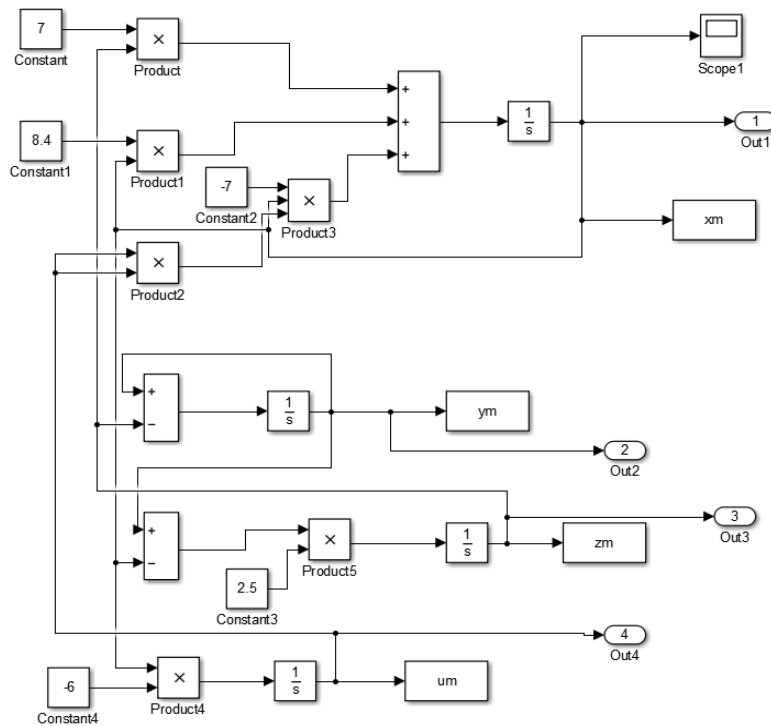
7
Constant
×
Product
Scope1
8.4
Constant1
×
Product1
-7
Constant2
×
Product3
+
+
+
$\frac{1}{s}$
1
Out1
xm
×
Product2
+
−
$\frac{1}{s}$
ym
2
Out2
3
Out3
+
−
×
Product5
$\frac{1}{s}$
zm
2.5
Constant3
4
Out4
-6
Constant4
×
Product4
$\frac{1}{s}$
um